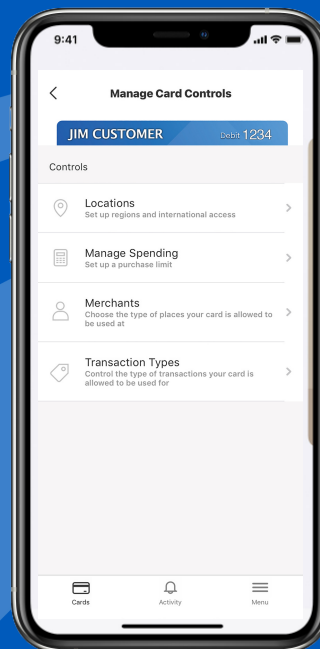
9:41

Manage Card Controls

JIM CUSTOMER Debit 1234

Controls

Locations
Set up regions and international access

Manage Spending
Set up a purchase limit

Merchants
Choose the type of places your card is allowed to be used at

Transaction Types
Control the type of transactions your card is allowed to be used for

Cards Activity Menu